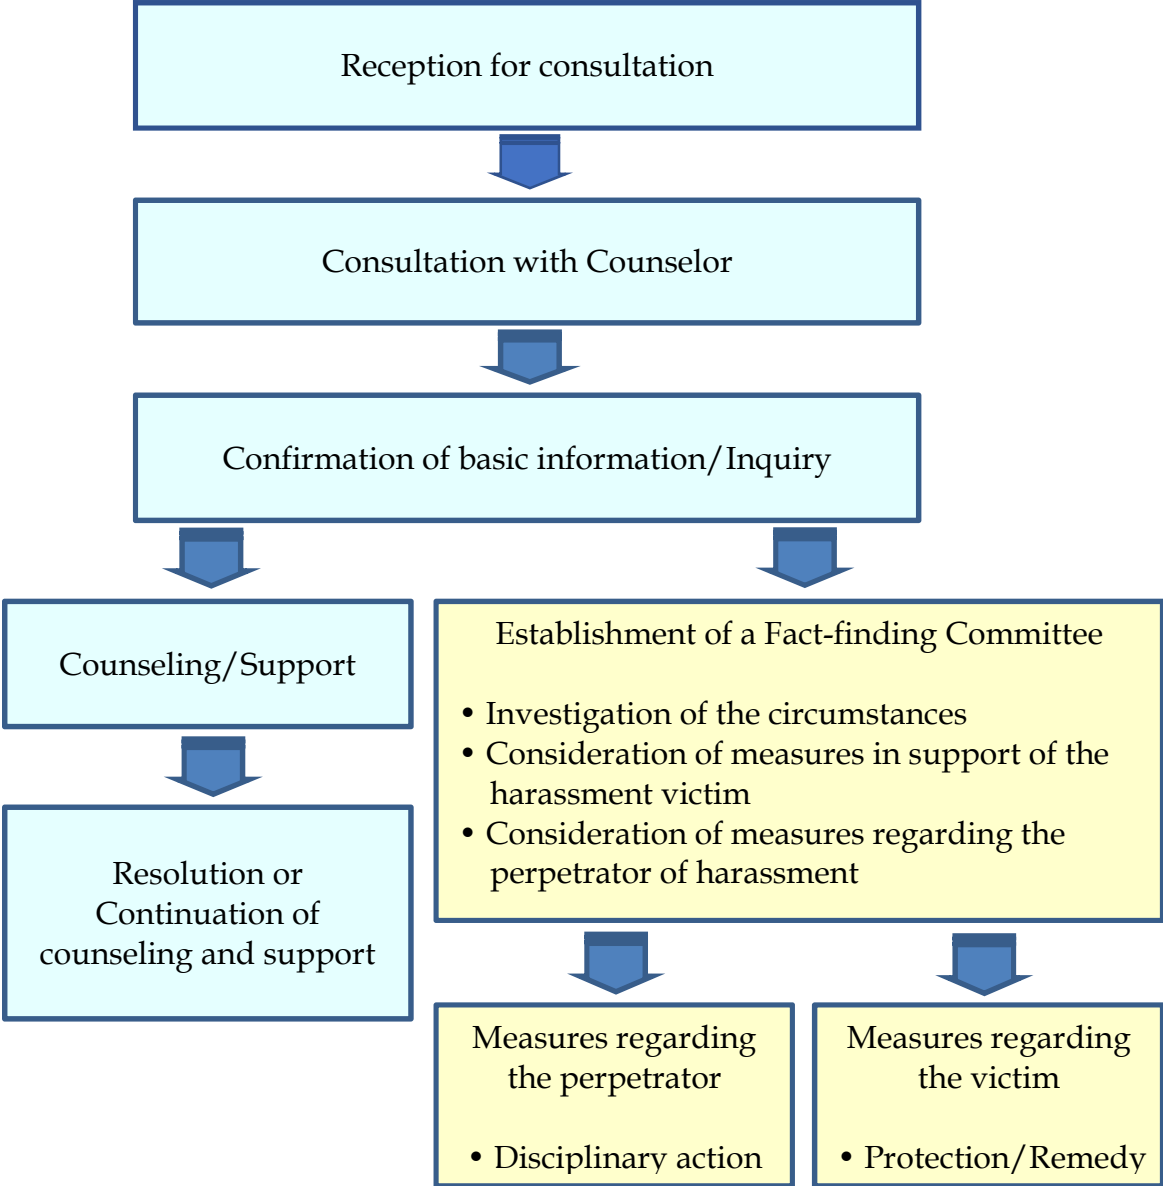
Reception for consultation

Consultation with Counselor

Confirmation of basic information/Inquiry

Counseling/Support

Resolution or Continuation of counseling and support

Establishment of a Fact-finding Committee

• Investigation of the circumstances
• Consideration of measures in support of the harassment victim
• Consideration of measures regarding the perpetrator of harassment

Measures regarding the perpetrator

• Disciplinary action

Measures regarding the victim

• Protection/Remedy